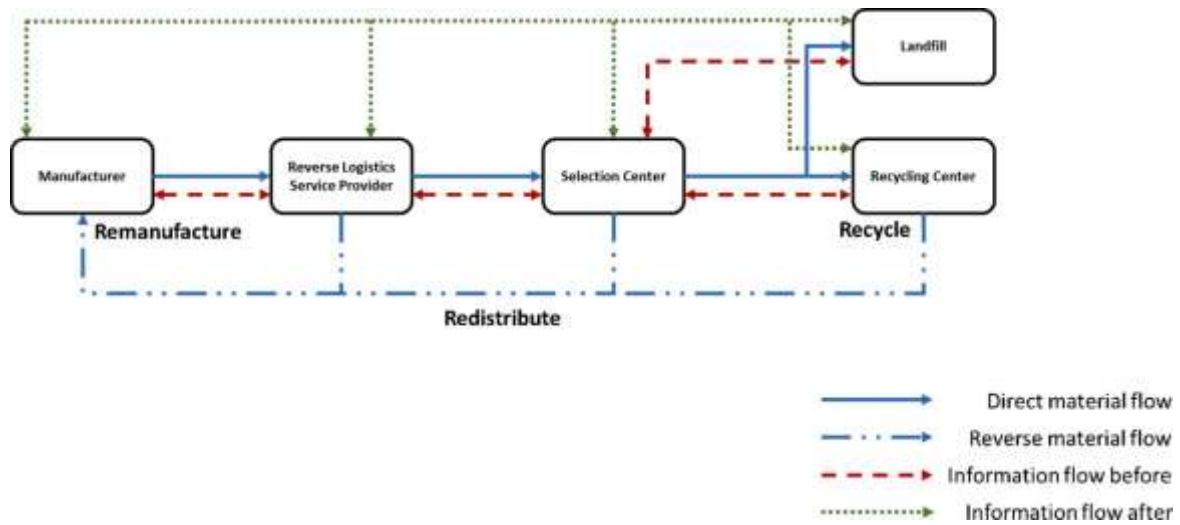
Landfill

Manufacturer

Reverse Logistics Service Provider

Selection Center

Recycling Center

Remanufacture

Recycle

Redistribute

Direct material flow

Reverse material flow

Information flow before

Information flow after